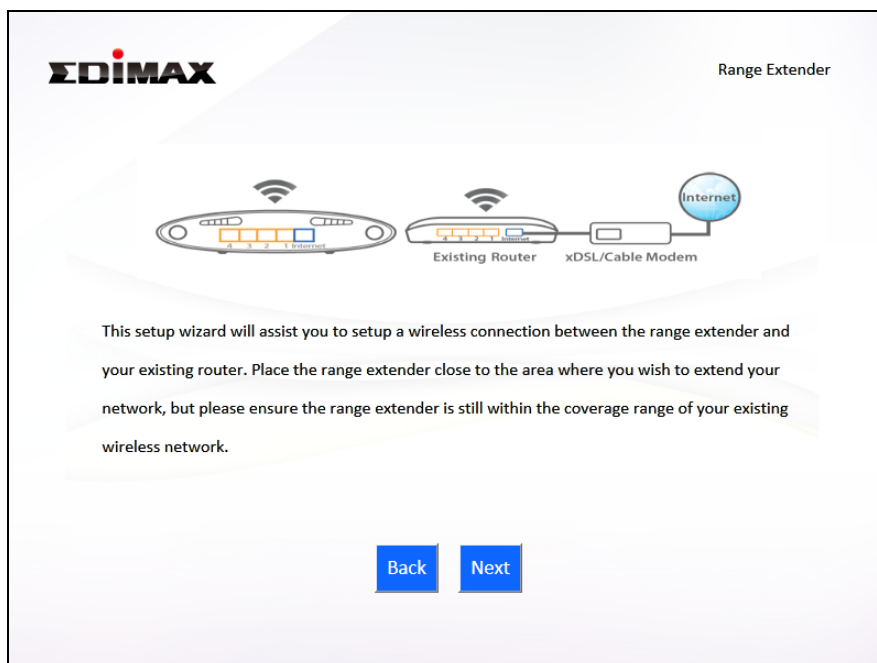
EDIMAX

Range Extender

4 3 2 1 Internet

4 3 2 1 Internet

Internet

Existing Router

xDSL/Cable Modem

This setup wizard will assist you to setup a wireless connection between the range extender and your existing router. Place the range extender close to the area where you wish to extend your network, but please ensure the range extender is still within the coverage range of your existing wireless network.

Back

Next